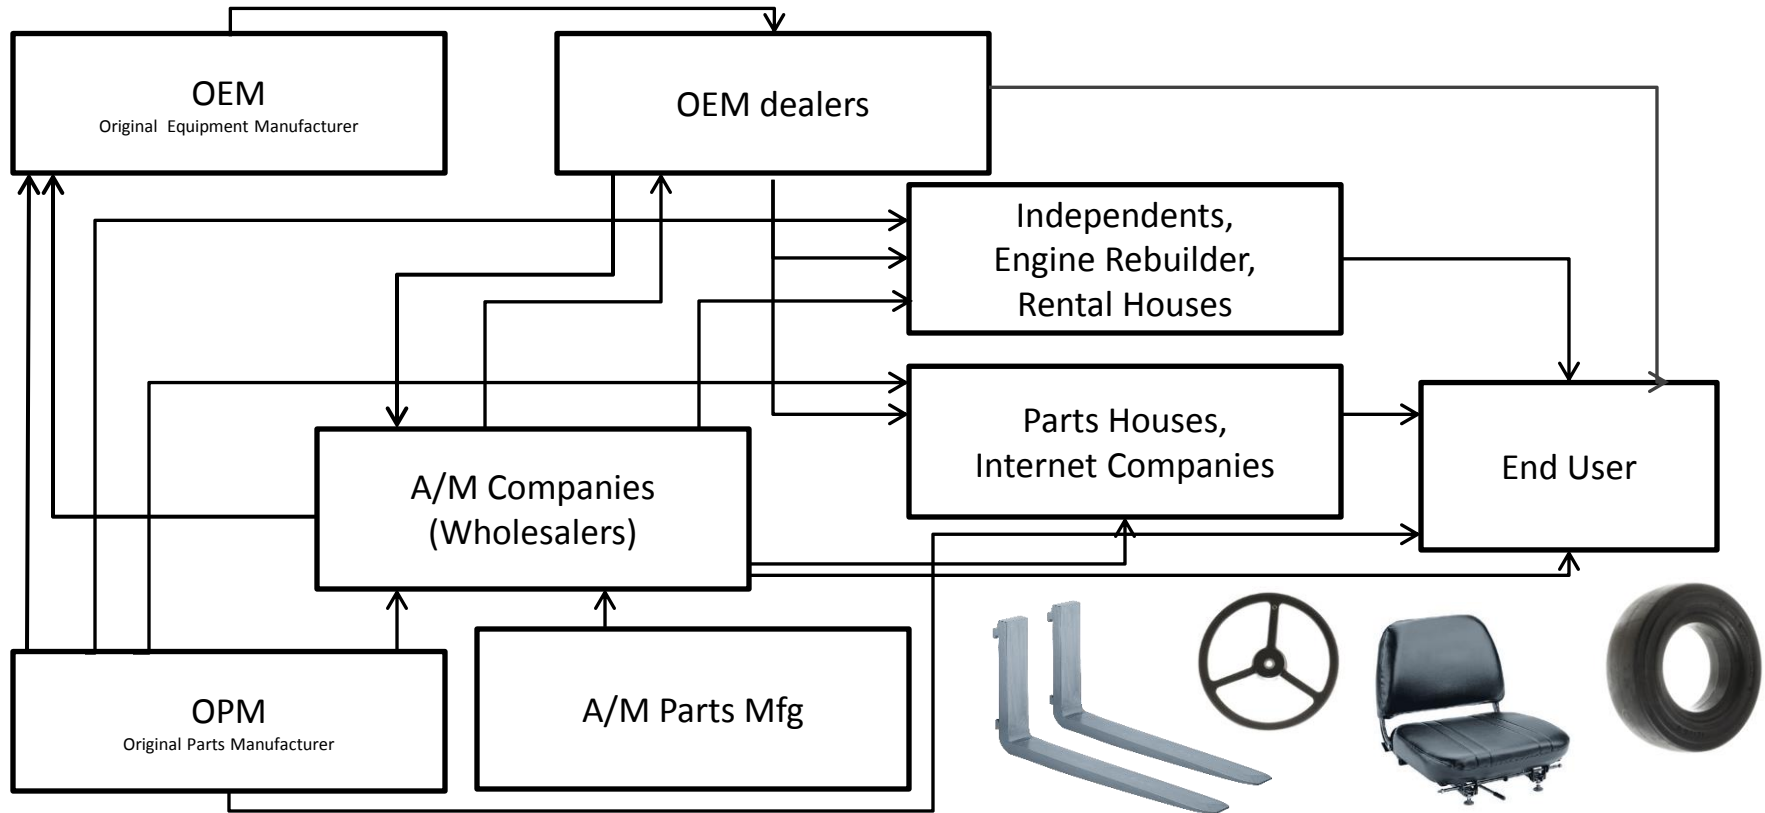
OEM
Original Equipment Manufacturer

OEM dealers

Independents,
Engine Rebuilder,
Rental Houses

Parts Houses,
Internet Companies

End User

A/M Companies
(Wholesalers)

OPM
Original Parts Manufacturer

A/M Parts Mfg